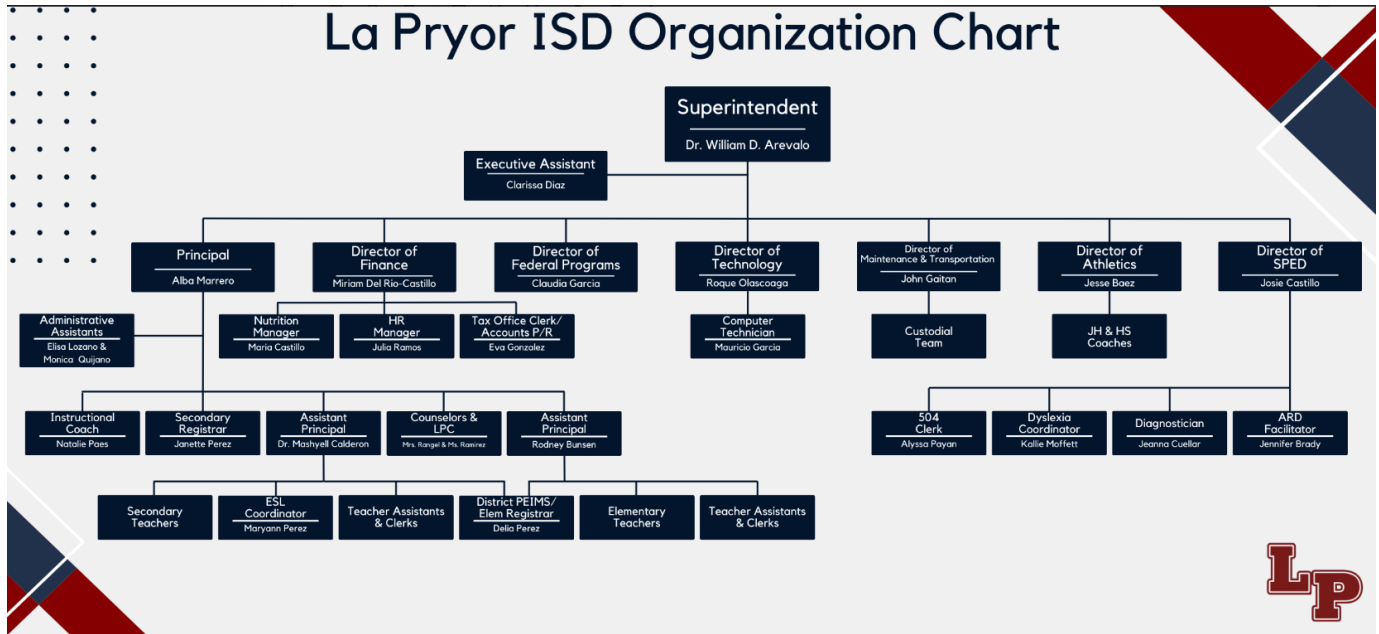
La Pryor ISD Organization Chart

Superintendent
Dr. William D. Arevalo

Executive Assistant
Clarissa Diaz

Principal
Alba Marrero

Director of Finance
Miriam Del Rio-Castillo

Director of Federal Programs
Claudia Garcia

Director of Technology
Roque Olascoaga

Director of Maintenance & Transportation
John Gaitan

Director of Athletics
Jesse Baez

Director of SPED
Josie Castillo

Administrative Assistants
Elisa Lozano & Monica Quijano

Nutrition Manager
Maria Castillo

HR Manager
Julia Ramos

Tax Office Clerk/ Accounts P/R
Eva Gonzalez

Computer Technician
Mauricio Garcia

Custodial Team

JH & HS Coaches

Instructional Coach
Natalie Paes

Secondary Registrar
Janette Perez

Assistant Principal
Dr. Mashyell Calderon

Counselors & LPC
Mrs. Rangel & Ms. Ramirez

Assistant Principal
Rodney Bunsen

504 Clerk
Alyssa Payan

Dyslexia Coordinator
Kallie Moffett

Diagnostician
Jeanna Cuellar

ARD Facilitator
Jennifer Brady

Secondary Teachers

ESL Coordinator
Maryann Perez

Teacher Assistants & Clerks

District PEIMS/ Elem Registrar
Delia Perez

Elementary Teachers

Teacher Assistants & Clerks

LP